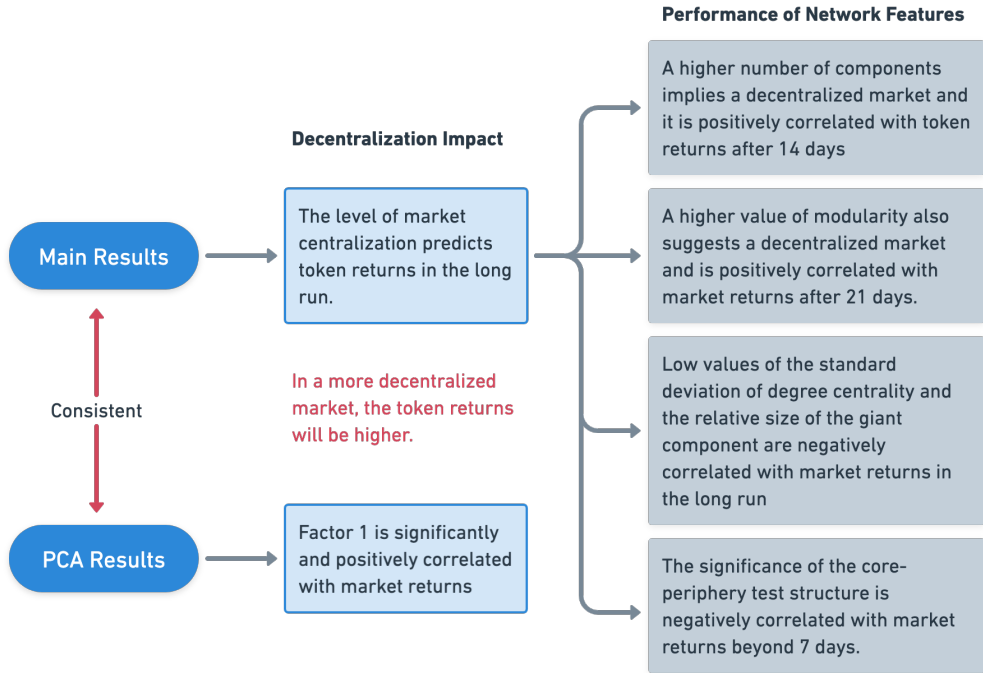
Main Results

Consistent

PCA Results

Decentralization Impact

The level of market centralization predicts token returns in the long run.

In a more decentralized market, the token returns will be higher.

Factor 1 is significantly and positively correlated with market returns

Performance of Network Features

A higher number of components implies a decentralized market and it is positively correlated with token returns after 14 days

A higher value of modularity also suggests a decentralized market and is positively correlated with market returns after 21 days.

Low values of the standard deviation of degree centrality and the relative size of the giant component are negatively correlated with market returns in the long run

The significance of the core-periphery test structure is negatively correlated with market returns beyond 7 days.